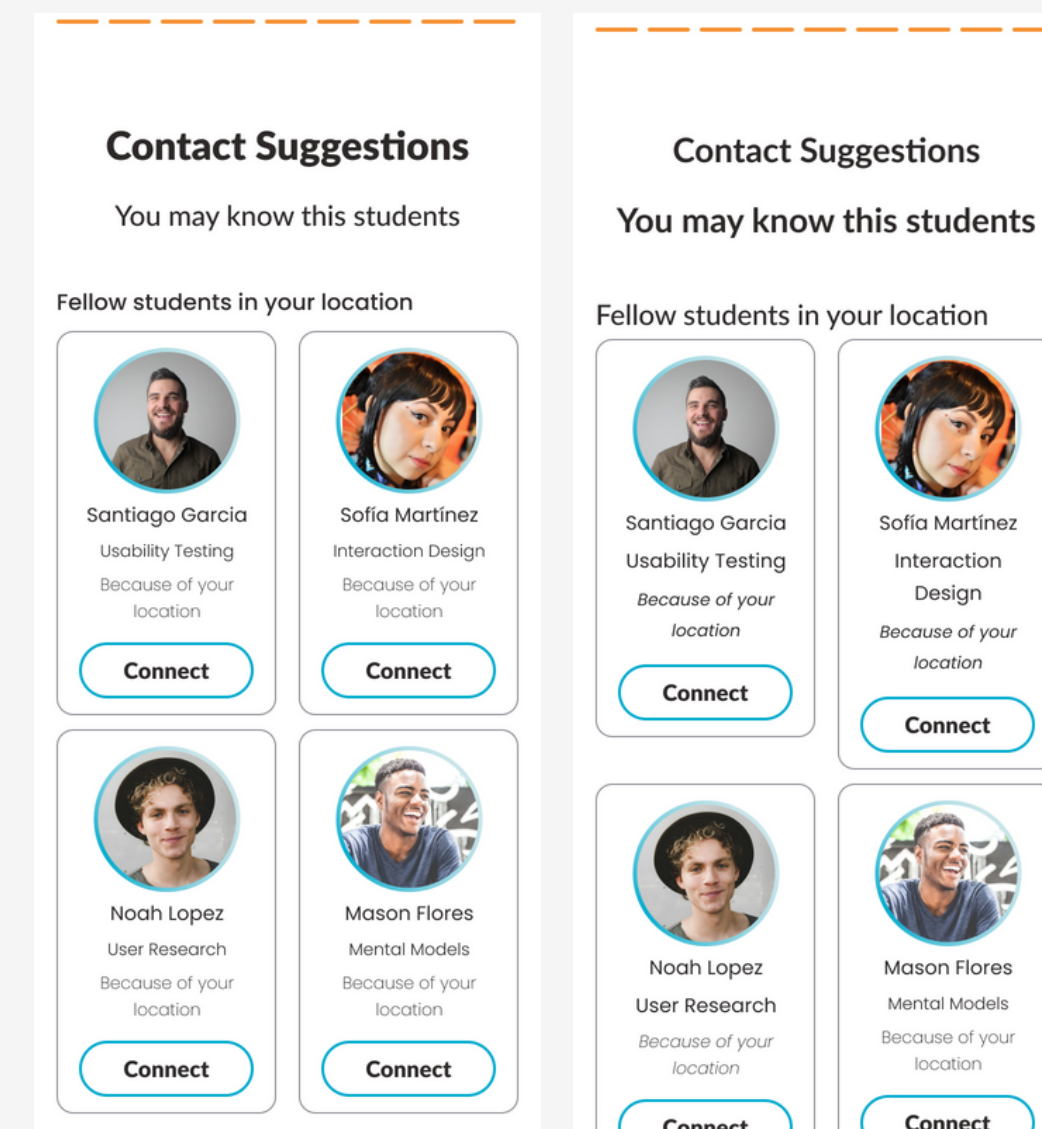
Contact Suggestions

You may know this students

Fellow students in your location

Santiago Garcia
Usability Testing
Because of your location
Connect

Sofía Martínez
Interaction Design
Because of your location
Connect

Noah Lopez
User Research
Because of your location
Connect

Mason Flores
Mental Models
Because of your location
Connect

Contact Suggestions

You may know this students

Fellow students in your location

Santiago Garcia
Usability Testing
Because of your location
Connect

Sofía Martínez
Interaction Design
Because of your location
Connect

Noah Lopez
User Research
Because of your location
Connect

Mason Flores
Mental Models
Because of your location
Connect